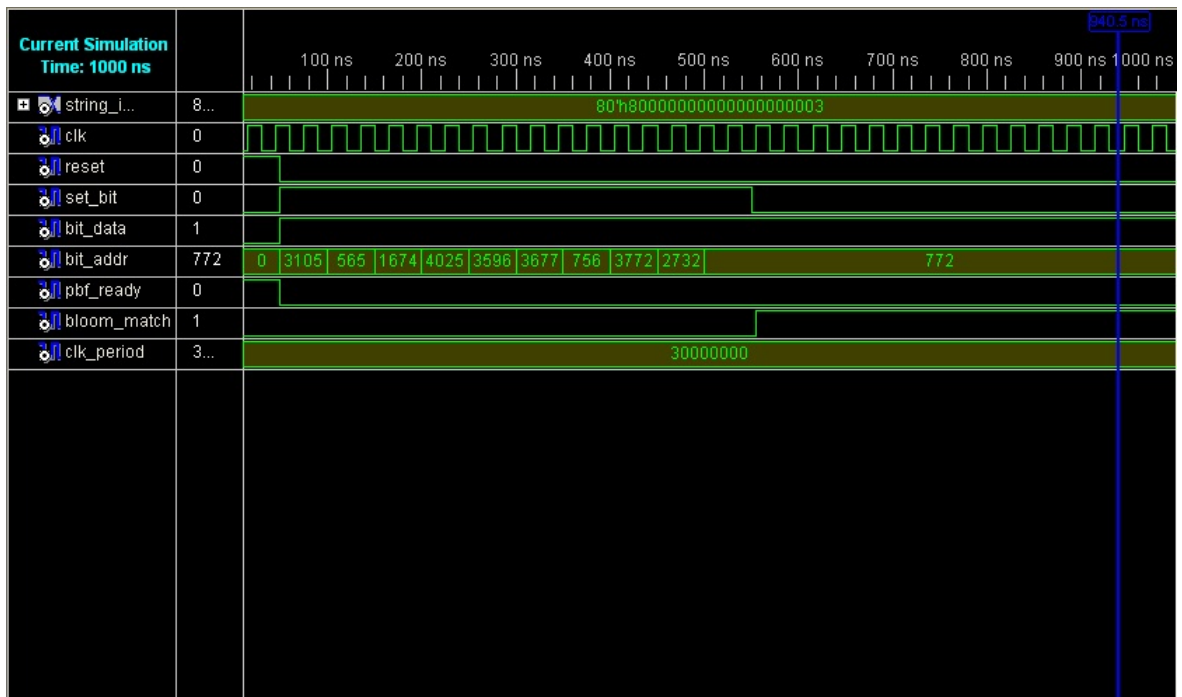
Current Simulation Time: 1000 ns

940.5 ns

100 ns 200 ns 300 ns 400 ns 500 ns 600 ns 700 ns 800 ns 900 ns 1000 ns

| | | |
|---|---|---|
| string_i... | 8... | 80'h80000000000000000003 |
| clk | 0 | |
| reset | 0 | |
| set_bit | 0 | |
| bit_data | 1 | |
| bit_addr | 772 | 0 3105 565 1674 4025 3596 3677 756 3772 2732 772 |
| pbf_ready | 0 | |
| bloom_match | 1 | |
| clk_period | 3... | 30000000 |